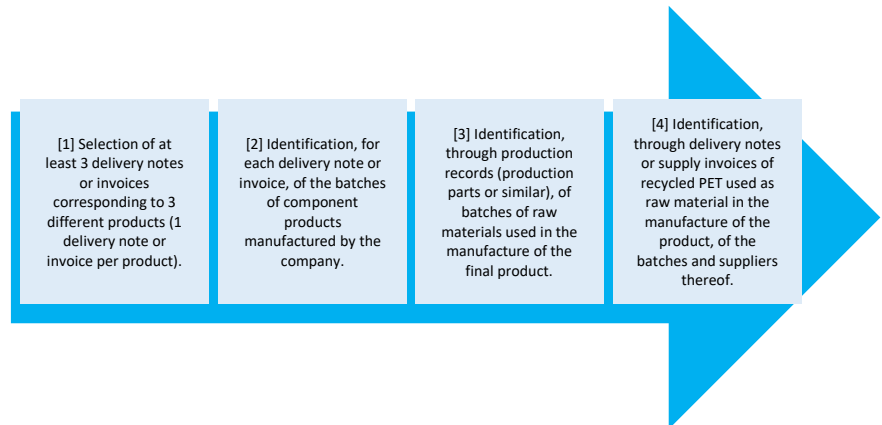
[1] Selection of at least 3 delivery notes or invoices corresponding to 3 different products (1 delivery note or invoice per product).

[2] Identification, for each delivery note or invoice, of the batches of component products manufactured by the company.

[3] Identification, through production records (production parts or similar), of batches of raw materials used in the manufacture of the final product.

[4] Identification, through delivery notes or supply invoices of recycled PET used as raw material in the manufacture of the product, of the batches and suppliers thereof.